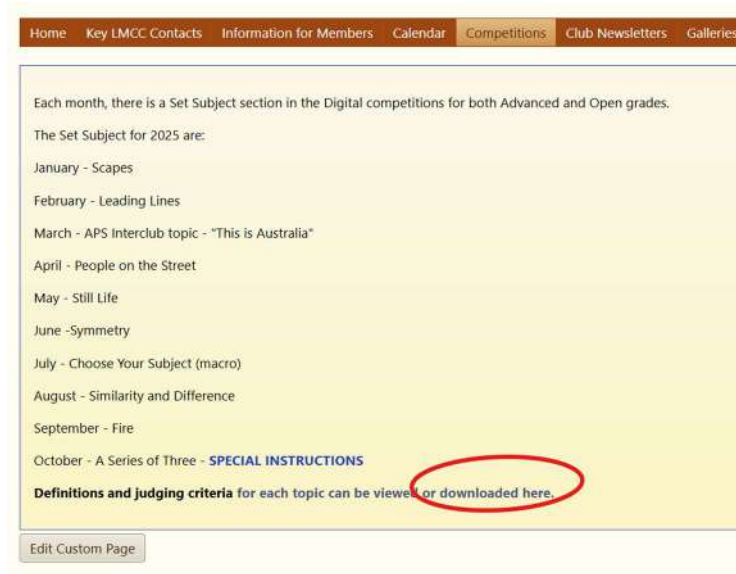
Home | Key LMCC Contacts | Information for Members | Calendar | Competitions | Club Newsletters | Galleries

Each month, there is a Set Subject section in the Digital competitions for both Advanced and Open grades.

The Set Subject for 2025 are:

January - Scapes

February - Leading Lines

March - APS Interclub topic - "This is Australia"

April - People on the Street

May - Still Life

June -Symmetry

July - Choose Your Subject (macro)

August - Similarity and Difference

September - Fire

October - A Series of Three - SPECIAL INSTRUCTIONS

Definitions and judging criteria for each topic can be viewed or downloaded here.

Edit Custom Page